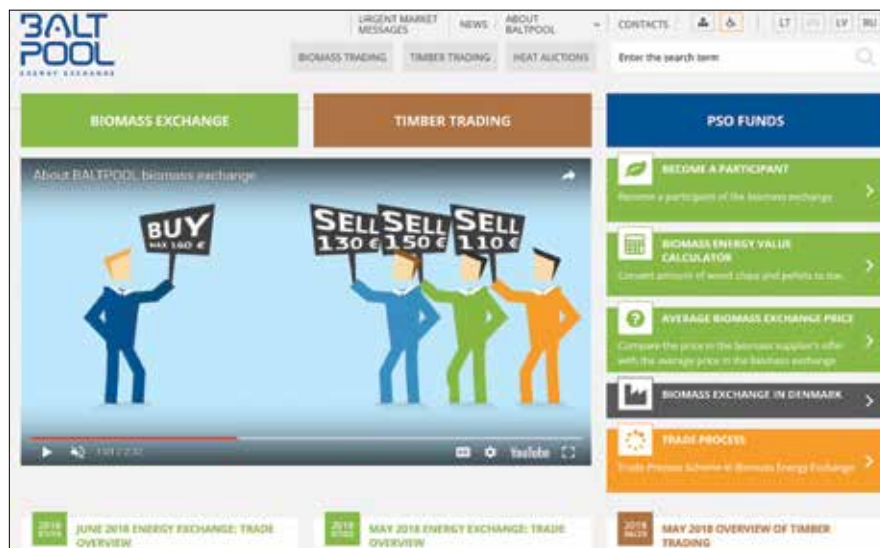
BALT POOL
ENERGY EXCHANGE

URGENT MARKET MESSAGES
NEWS
ABOUT BALTPOOL
CONTACTS
LT
EN
LV
RU

BIOMASS TRADING
TIMBER TRADING
HEAT AUCTIONS
Enter the search term

BIOMASS EXCHANGE
TIMBER TRADING
PSO FUNDS

About BALTPOOL biomass exchange

BUY
MAX 140 €

SELL 130 €
SELL 150 €
SELL 110 €

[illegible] / 2:32
YouTube

BECOME A PARTICIPANT
Become a participant of the biomass exchange

BIOMASS ENERGY VALUE CALCULATOR
Convert amount of wood chips and pellets to toe.

AVERAGE BIOMASS EXCHANGE PRICE
Compare the price in the biomass supplier's offer with the average price in the biomass exchange

BIOMASS EXCHANGE IN DENMARK

TRADE PROCESS
Trade Process Scheme in Biomass Energy Exchange

2018
JUNE 2018 ENERGY EXCHANGE: TRADE OVERVIEW

2018
MAY 2018 ENERGY EXCHANGE: TRADE OVERVIEW

2018
MAY 2018 OVERVIEW OF TIMBER TRADING